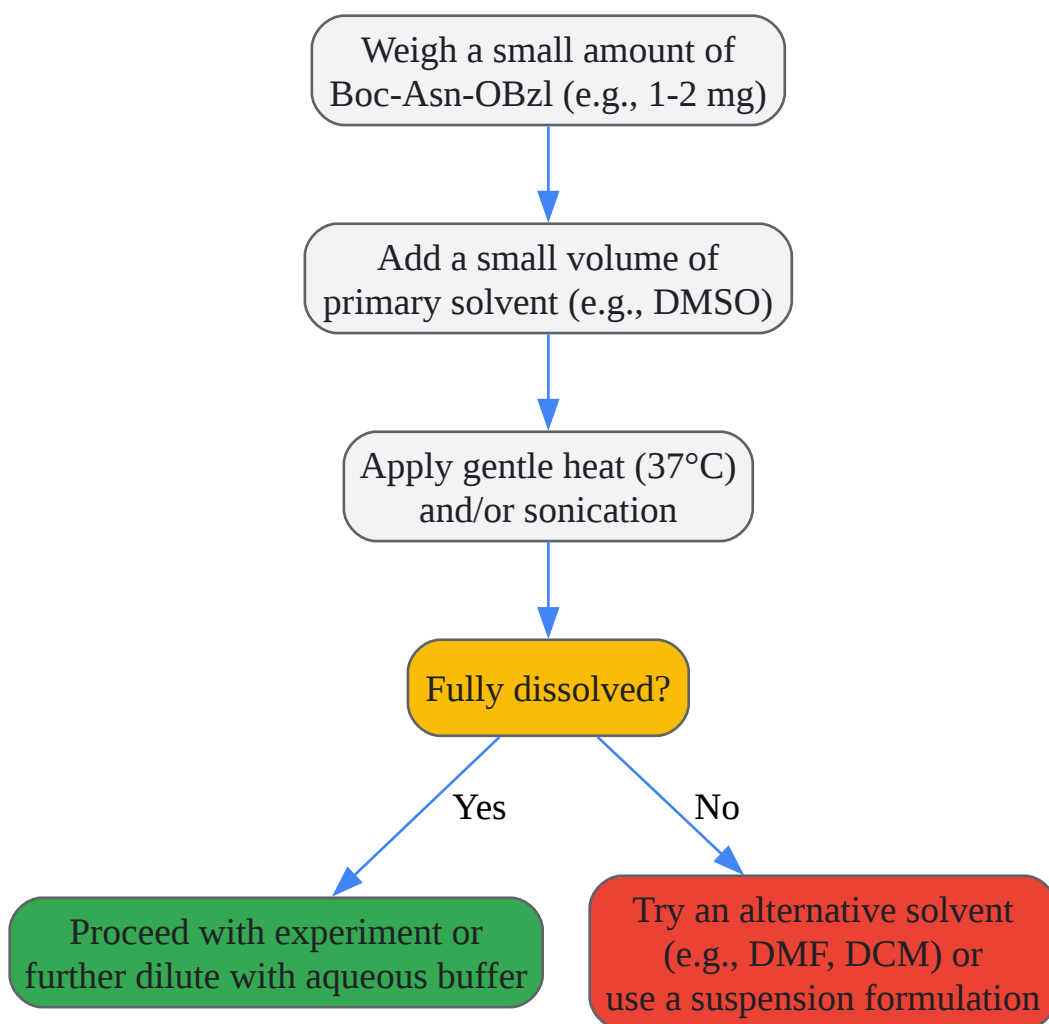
Weigh a small amount of Boc-Asn-OBzl (e.g., 1-2 mg)

Add a small volume of primary solvent (e.g., DMSO)

Apply gentle heat (37°C) and/or sonication

Fully dissolved?

Yes

No

Proceed with experiment or further dilute with aqueous buffer

Try an alternative solvent (e.g., DMF, DCM) or use a suspension formulation